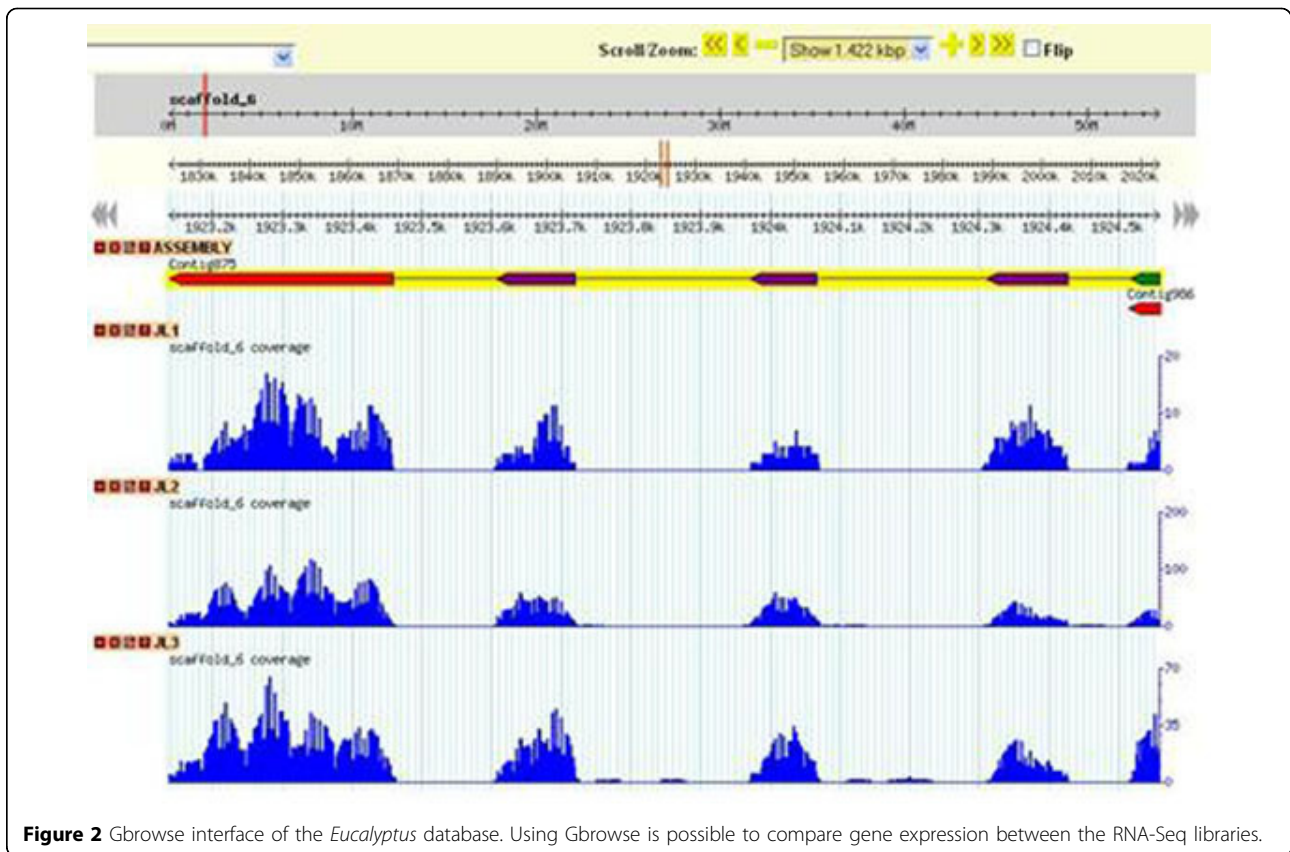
Scroll/Zoom: Show 1.422 kbp Flip

scaffold_6

0M 10M 20M 30M 40M 50M

1830k 1840k 1850k 1860k 1870k 1880k 1890k 1900k 1910k 1920k 1930k 1940k 1950k 1960k 1970k 1980k 1990k 2000k 2010k 2020k

1923.2k 1923.3k 1923.4k 1923.5k 1923.6k 1923.7k 1923.8k 1923.9k 1924k 1924.1k 1924.2k 1924.3k 1924.4k 1924.5k

ASSEMBLY

Contig875

Contig986

JL1

scaffold_6 coverage

20

10

0

JL2

scaffold_6 coverage

200

100

0

JL3

scaffold_6 coverage

70

35

0

**Figure 2** Gbrowse interface of the *Eucalyptus* database. Using Gbrowse is possible to compare gene expression between the RNA-Seq libraries.